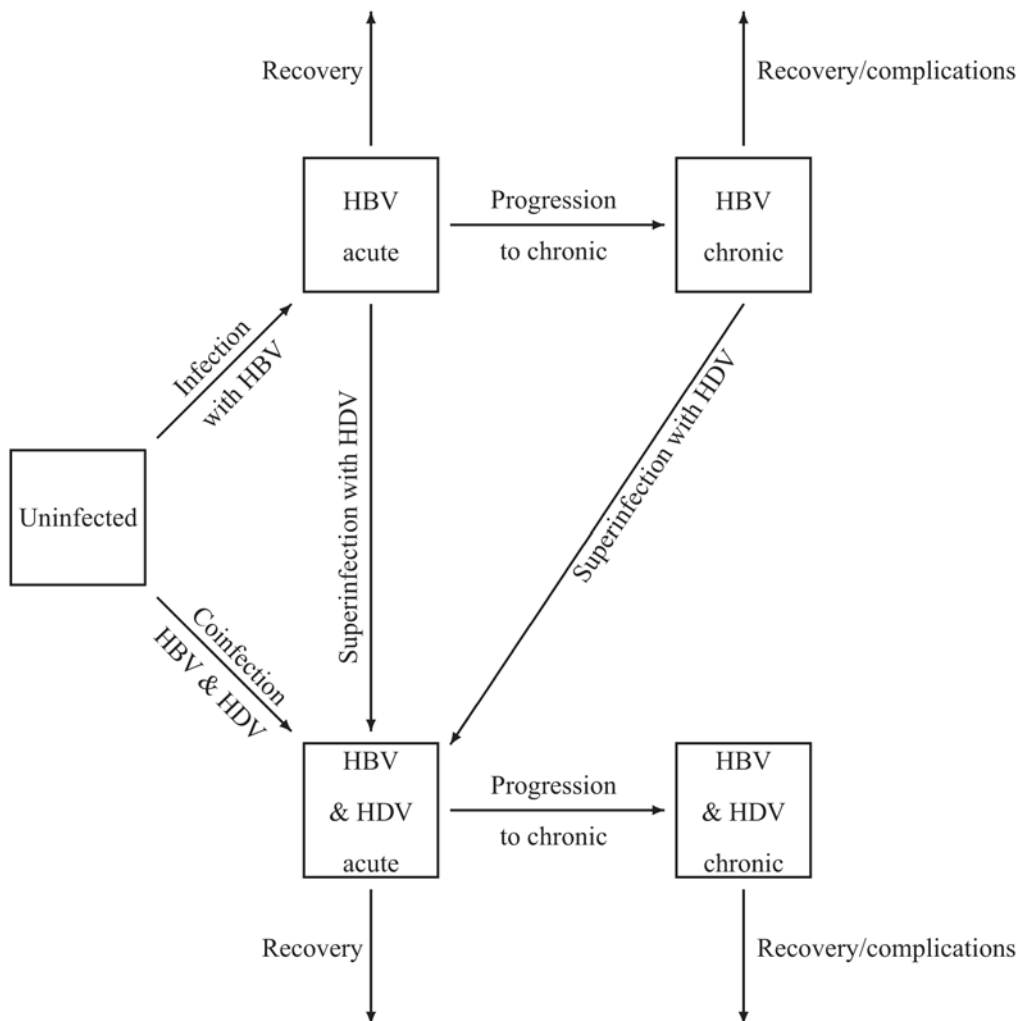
Recovery

Recovery/complications

HBV acute

Progression to chronic

HBV chronic

Infection with HBV

Superinfection with HDV

Superinfection with HDV

Uninfected

Coinfection HBV & HDV

HBV & HDV acute

Progression to chronic

HBV & HDV chronic

Recovery

Recovery/complications